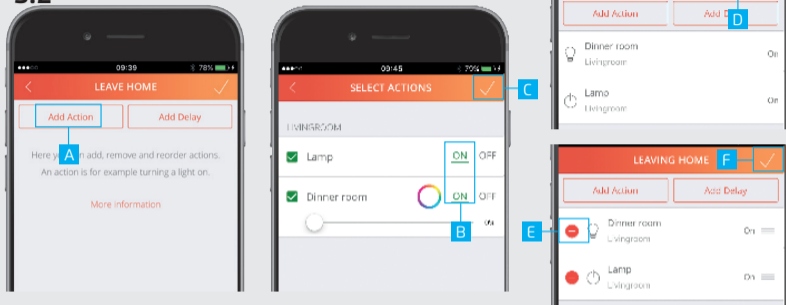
5.2

09:39 78%

LEAVE HOME

Add Action

Add Delay

A

Here y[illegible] add, remove and reorder actions. An action is for example turning a light on.

More information

09:45 70%

SELECT ACTIONS

C

LIVINGROOM

Lamp ON OFF

Dinner room ON OFF

0%

B

Add Action

Add D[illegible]

D

Dinner room
Livingroom
On

Lamp
Livingroom
On

LEAVING HOME

F

Add Action

Add Delay

E

Dinner room
Livingroom
On

Lamp
Livingroom
On